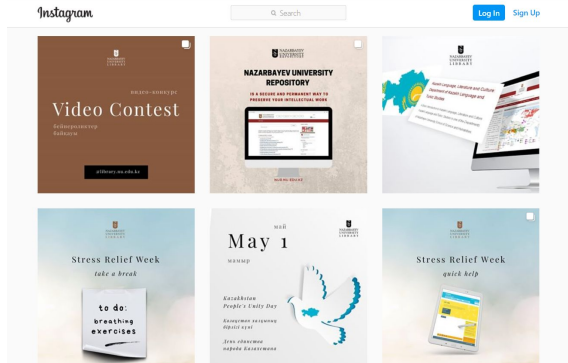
Instagram

Search

Log In

Sign Up

NAZARBAYEV UNIVERSITY LIBRARY

видео-конкурс

Video Contest

бейнеконкурс байқауы

nlibrary.nu.edu.kz

NAZARBAYEV UNIVERSITY LIBRARY

NAZARBAYEV UNIVERSITY REPOSITORY

IS A SECURE AND PERMANENT WAY TO PRESERVE YOUR INTELLECTUAL WORK

NAZARBAYEV UNIVERSITY LIBRARY

Stress Relief Week

take a break

to do: breathing exercises

мая

May 1

мамыр

NAZARBAYEV UNIVERSITY LIBRARY

Kazakhstan People's Unity Day

Қазақстан халқының бірлігі күні

День единства народа Казахстана

NAZARBAYEV UNIVERSITY LIBRARY

Stress Relief Week

quick help